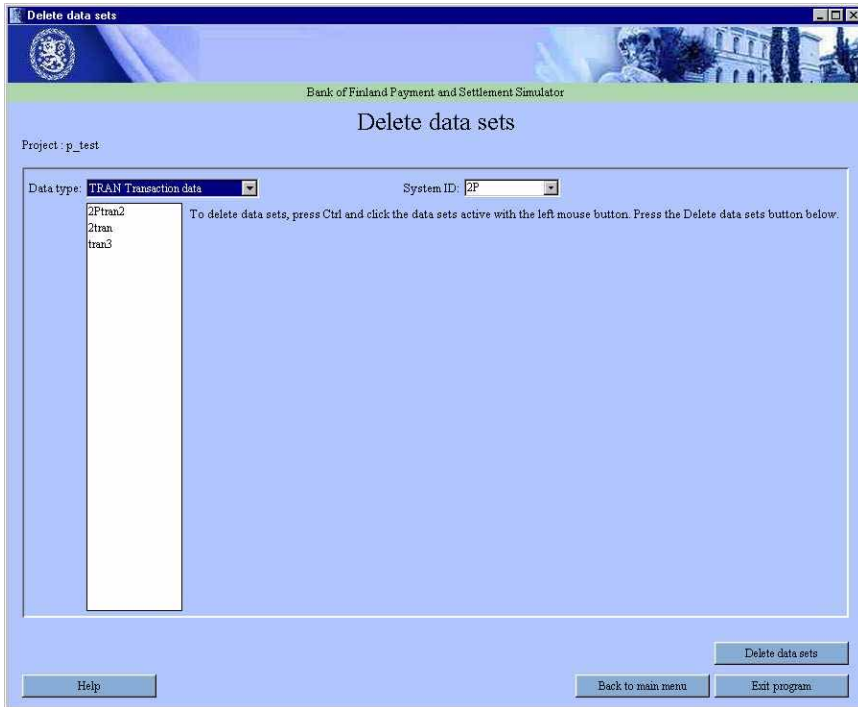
Delete data sets

Bank of Finland Payment and Settlement Simulator

Delete data sets

Project : p_test

Data type: TRAN Transaction data

System ID: 2P

2Ptran2
2tran
tran3

To delete data sets, press Ctrl and click the data sets active with the left mouse button. Press the Delete data sets button below.

Delete data sets

Help

Back to main menu

Exit program